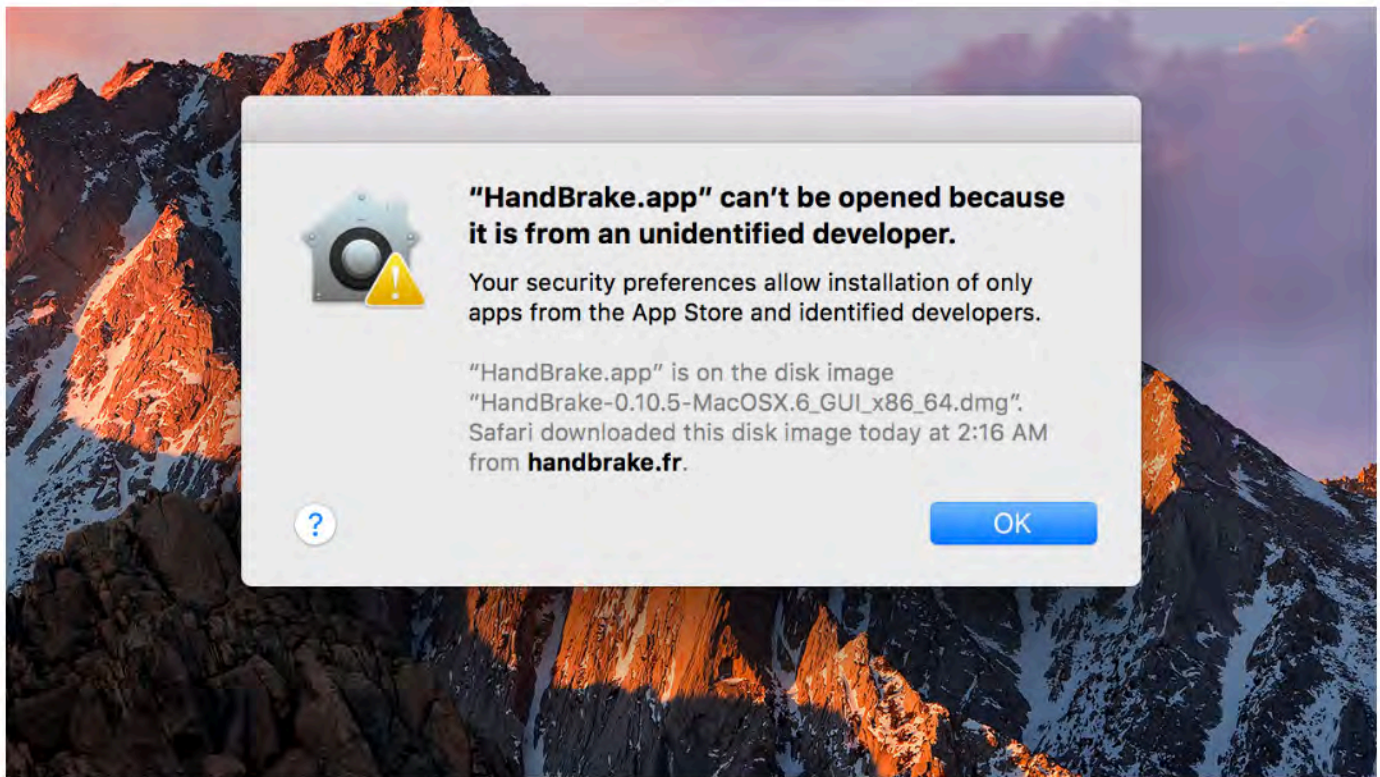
"HandBrake.app" can't be opened because it is from an unidentified developer.

Your security preferences allow installation of only apps from the App Store and identified developers.

"HandBrake.app" is on the disk image "HandBrake-0.10.5-MacOSX.6_GUI_x86_64.dmg". Safari downloaded this disk image today at 2:16 AM from handbrake.fr.

?

OK